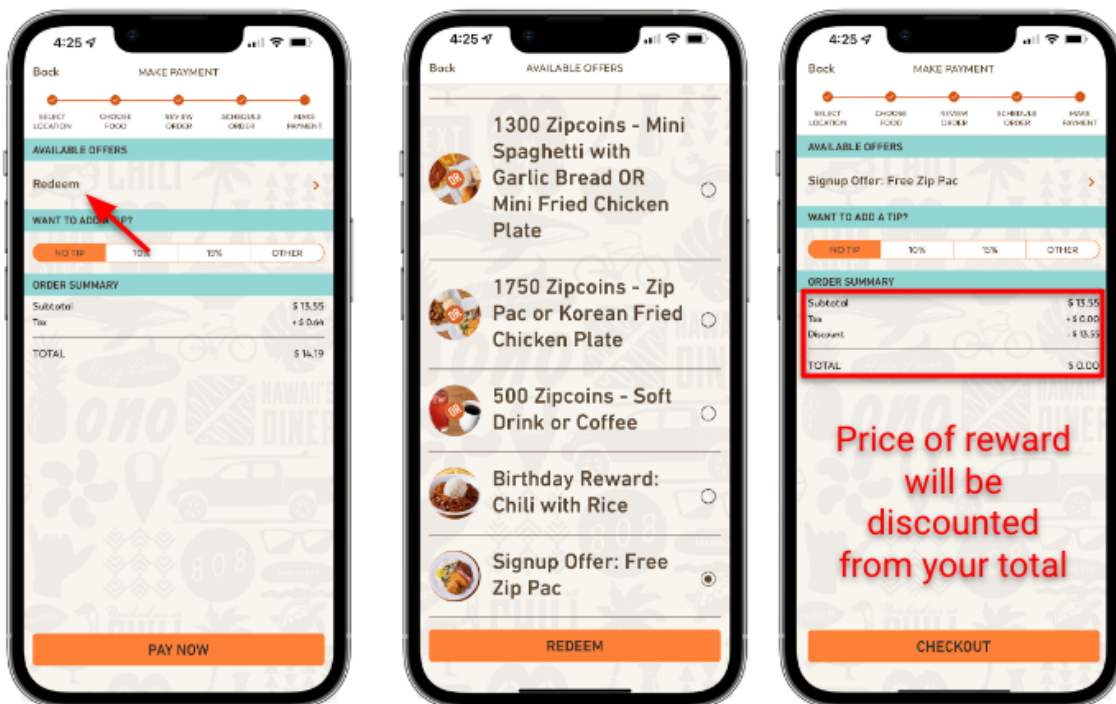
4:25

Back MAKE PAYMENT

SELECT LOCATION CHOOSE FOOD REVIEW ORDER SCHEDULE ORDER MAKE PAYMENT

AVAILABLE OFFERS

Redeem

WANT TO ADD A TIP?

NO TIP 10% 15% OTHER

ORDER SUMMARY

Subtotal $ 13.55

Tax + $ 0.64

TOTAL $ 14.19

PAY NOW

4:25

Back AVAILABLE OFFERS

1300 Zipcoins - Mini Spaghetti with Garlic Bread OR Mini Fried Chicken Plate

1750 Zipcoins - Zip Pac or Korean Fried Chicken Plate

500 Zipcoins - Soft Drink or Coffee

Birthday Reward: Chili with Rice

Signup Offer: Free Zip Pac

REDEEM

4:25

Back MAKE PAYMENT

SELECT LOCATION CHOOSE FOOD REVIEW ORDER SCHEDULE ORDER MAKE PAYMENT

AVAILABLE OFFERS

Signup Offer: Free Zip Pac

WANT TO ADD A TIP?

NO TIP 10% 15% OTHER

ORDER SUMMARY

Subtotal $ 13.55

Tax + $ 0.00

Discount - $ 13.55

TOTAL $ 0.00

Price of reward will be discounted from your total

CHECKOUT